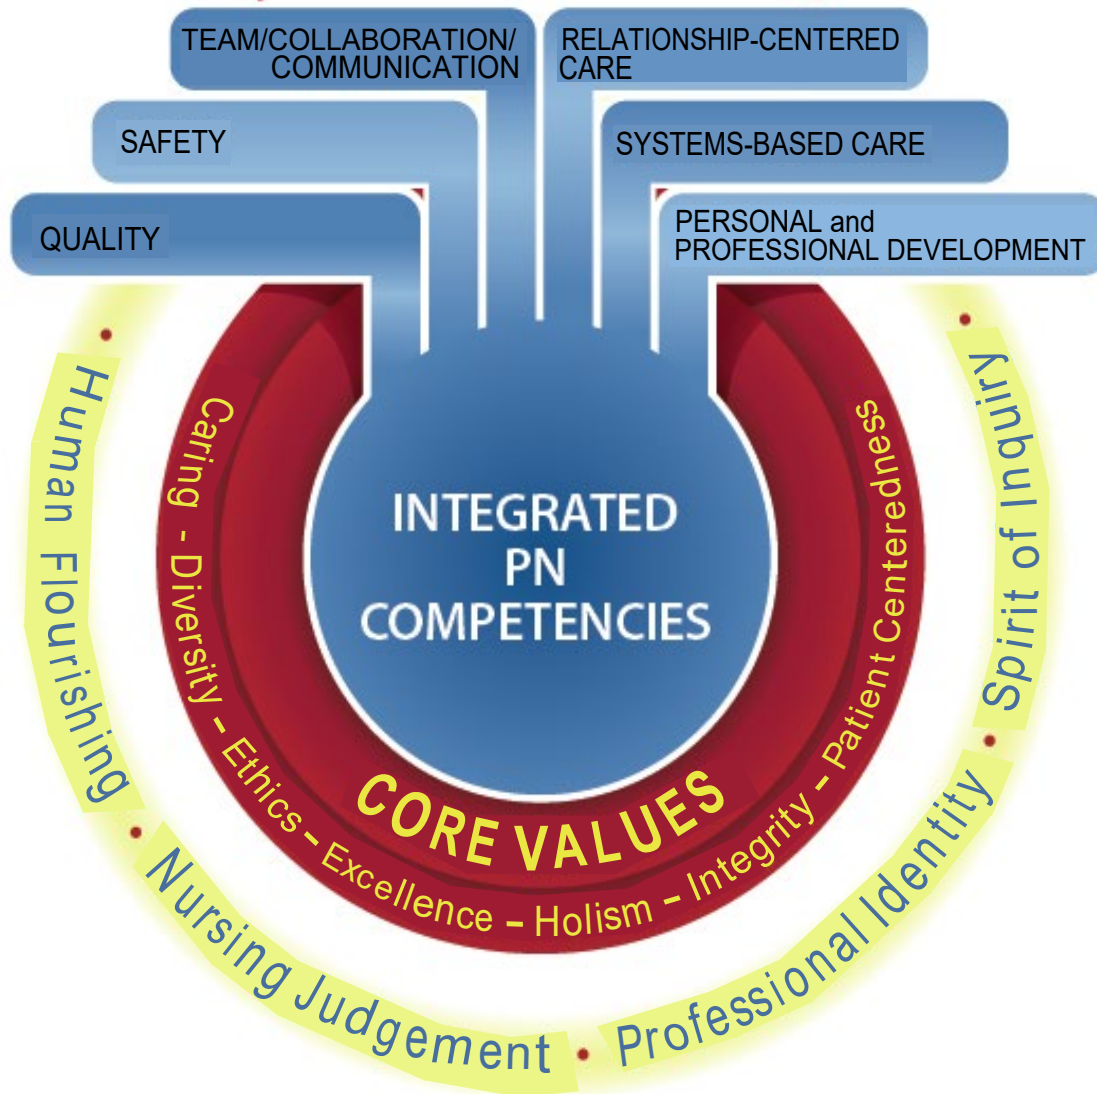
TEAM/COLLABORATION/ COMMUNICATION

RELATIONSHIP-CENTERED CARE

SAFETY

SYSTEMS-BASED CARE

QUALITY

PERSONAL and PROFESSIONAL DEVELOPMENT

INTEGRATED PN COMPETENCIES

Caring - Diversity - Ethics - Excellence - Holism - Integrity - Patient Centeredness

CORE VALUES

Human Flourishing • Nursing Judgement • Professional Identity • Spirit of Inquiry